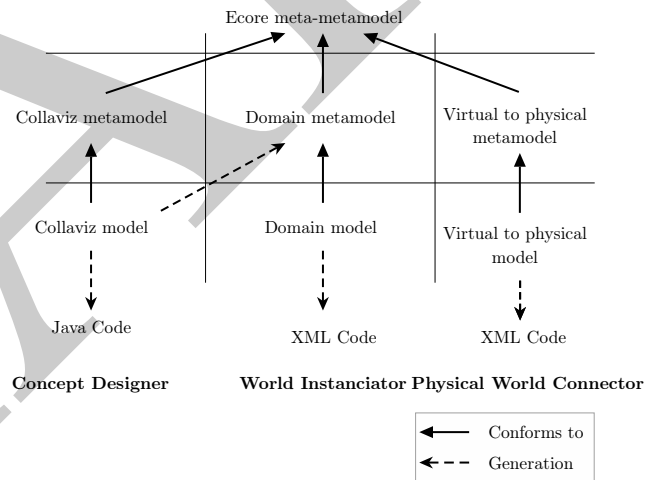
Ecore meta-metamodel

Collaviz metamodel

Domain metamodel

Virtual to physical metamodel

Collaviz model

Domain model

Virtual to physical model

Java Code

XML Code

XML Code

**Concept Designer**

**World Instanciator**

**Physical World Connector**

Conforms to

Generation